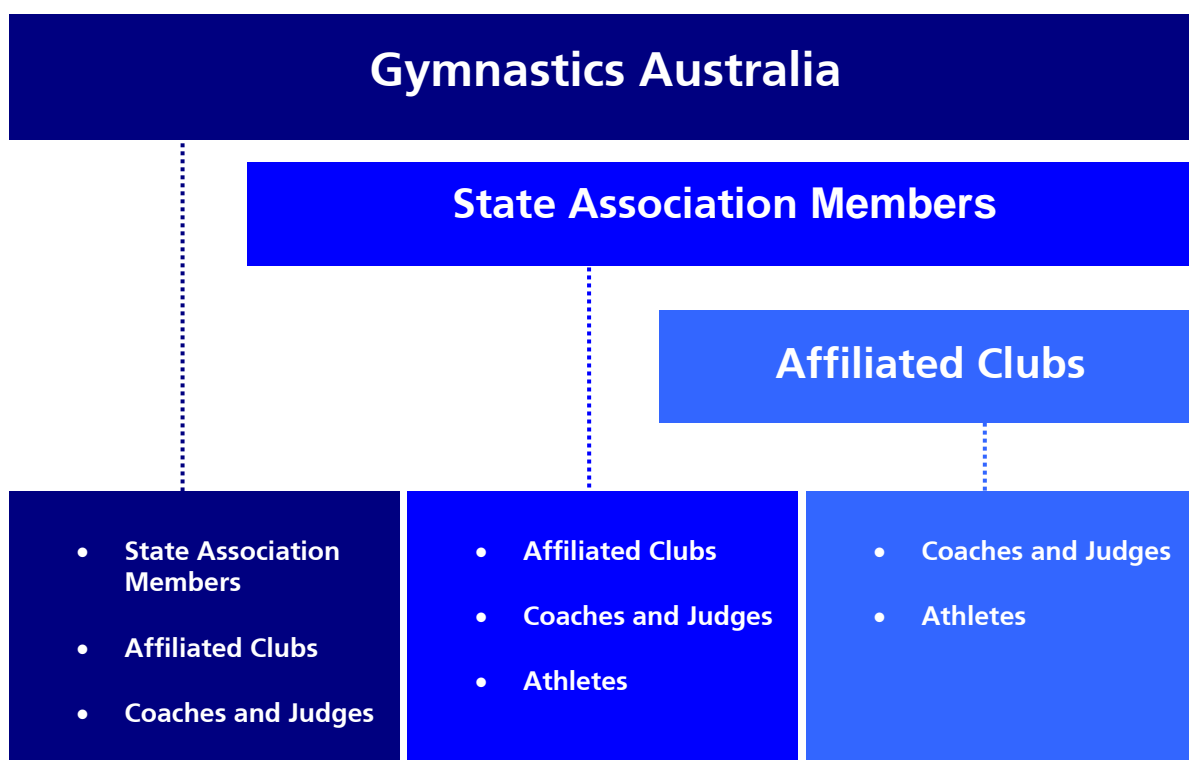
Gymnastics Australia

State Association Members

Affiliated Clubs

- State Association Members
- Affiliated Clubs
- Coaches and Judges

- Affiliated Clubs
- Coaches and Judges
- Athletes

- Coaches and Judges
- Athletes